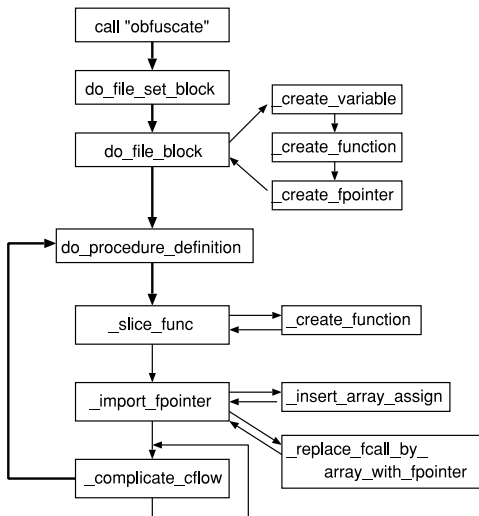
call "obfuscate"

do_file_set_block

do_file_block

_create_variable

_create_function

_create_fpointer

do_procedure_definition

_slice_func

_create_function

_import_fpointer

_insert_array_assign

_replace_fcall_by_array_with_fpointer

_complicate_cflow